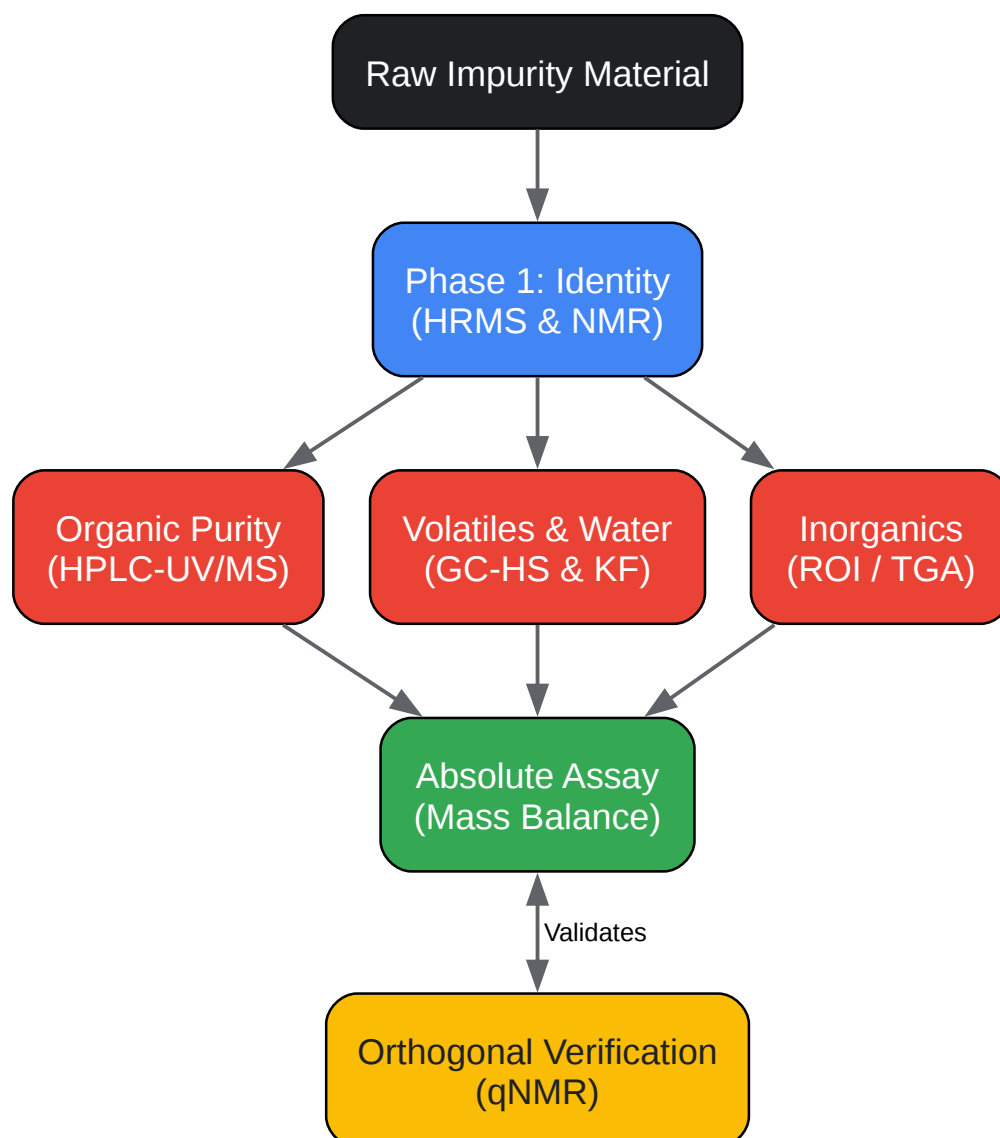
Raw Impurity Material

Phase 1: Identity
(HRMS & NMR)

Organic Purity
(HPLC-UV/MS)

Volatiles & Water
(GC-HS & KF)

Inorganics
(ROI / TGA)

Absolute Assay
(Mass Balance)

Validates

Orthogonal Verification
(qNMR)